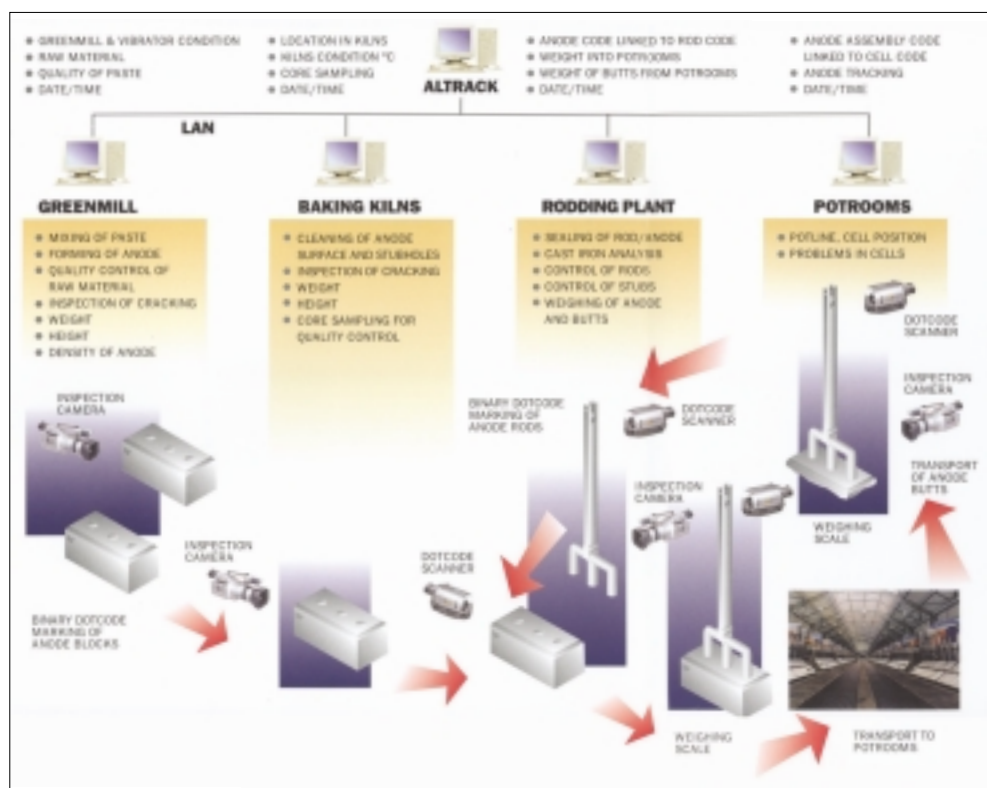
• GREENMILL & VIBRATOR CONDITION
• RAW MATERIAL
• QUALITY OF PASTE
• DATE/TIME

• LOCATION IN KILNS
• KILNS CONDITION °C
• CORE SAMPLING
• DATE/TIME

ALTRACK

• ANODE CODE LINKED TO ROD CODE
• WEIGHT INTO POTROOMS
• WEIGHT OF BUTTS FROM POTROOMS
• DATE/TIME

• ANODE ASSEMBLY CODE LINKED TO CELL CODE
• ANODE TRACKING
• DATE/TIME

LAN

GREENMILL

• MIXING OF PASTE
• FORMING OF ANODE
• QUALITY CONTROL OF RAW MATERIAL
• INSPECTION OF CRACKING
• WEIGHT
• HEIGHT
• DENSITY OF ANODE

BAKING KILNS

• CLEANING OF ANODE SURFACE AND STUBHOLES
• INSPECTION OF CRACKING
• WEIGHT
• HEIGHT
• CORE SAMPLING FOR QUALITY CONTROL

RODDING PLANT

• SEALING OF ROD/ANODE
• CAST IRON ANALYSIS
• CONTROL OF RODS
• CONTROL OF STUDS
• WEIGHING OF ANODE AND BUTTS

POTROOMS

• POTLINE, CELL POSITION
• PROBLEMS IN CELLS

INSPECTION CAMERA

BINARY DOTCODE MARKING OF ANODE BLOCKS

INSPECTION CAMERA

DOTCODE SCANNER

BINARY DOTCODE MARKING OF ANODE RODS

DOTCODE SCANNER

INSPECTION CAMERA

WEIGHING SCALE

DOTCODE SCANNER

INSPECTION CAMERA

TRANSPORT OF ANODE BUTTS

WEIGHING SCALE

TRANSPORT TO POTROOMS